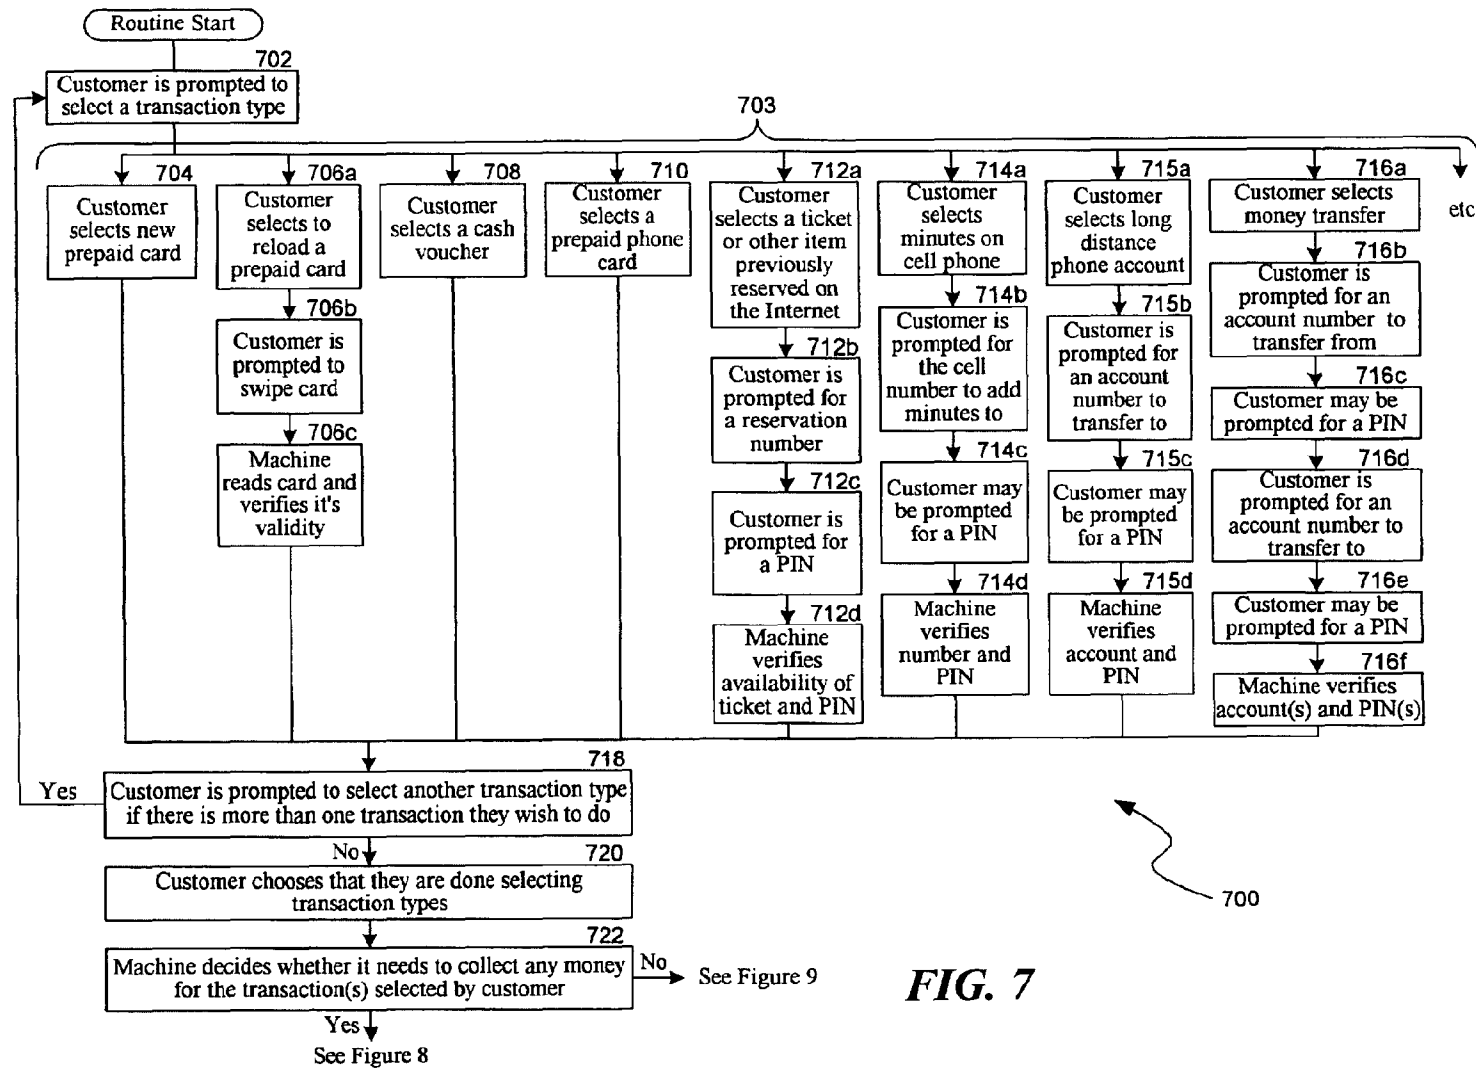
Routine Start

702
Customer is prompted to select a transaction type

703

704
Customer selects new prepaid card

706a
Customer selects to reload a prepaid card

706b
Customer is prompted to swipe card

706c
Machine reads card and verifies it's validity

708
Customer selects a cash voucher

710
Customer selects a prepaid phone card

712a
Customer selects a ticket or other item previously reserved on the Internet

712b
Customer is prompted for a reservation number

712c
Customer is prompted for a PIN

712d
Machine verifies availability of ticket and PIN

714a
Customer selects minutes on cell phone

714b
Customer is prompted for the cell number to add minutes to

714c
Customer may be prompted for a PIN

714d
Machine verifies number and PIN

715a
Customer selects long distance phone account

715b
Customer is prompted for an account number to transfer to

715c
Customer may be prompted for a PIN

715d
Machine verifies account and PIN

716a
Customer selects money transfer

716b
Customer is prompted for an account number to transfer from

716c
Customer may be prompted for a PIN

716d
Customer is prompted for an account number to transfer to

716e
Customer may be prompted for a PIN

716f
Machine verifies account(s) and PIN(s)

etc

718
Yes
Customer is prompted to select another transaction type if there is more than one transaction they wish to do

No
720
Customer chooses that they are done selecting transaction types

722
Machine decides whether it needs to collect any money for the transaction(s) selected by customer

No
See Figure 9

Yes
See Figure 8

700

FIG. 7